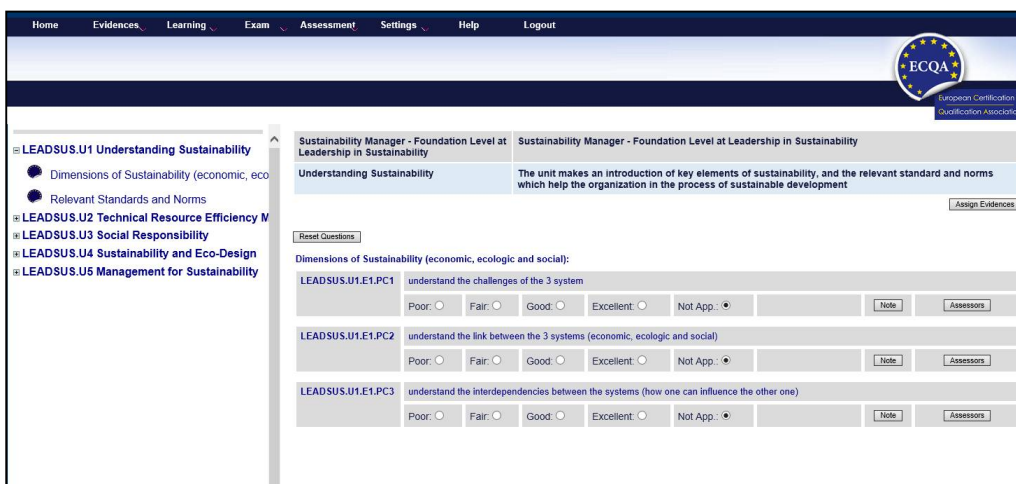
Home Evidences Learning Exam Assessment Settings Help Logout

ECQA
European Certification
Qualification Associa

⊟ LEADSUS.U1 Understanding Sustainability
Dimensions of Sustainability (economic, eco
Relevant Standards and Norms
⊞ LEADSUS.U2 Technical Resource Efficiency M
⊞ LEADSUS.U3 Social Responsibility
⊞ LEADSUS.U4 Sustainability and Eco-Design
⊞ LEADSUS.U5 Management for Sustainability

| Sustainability Manager - Foundation Level at Leadership in Sustainability | Sustainability Manager - Foundation Level at Leadership in Sustainability |
|---|---|
| Understanding Sustainability | The unit makes an introduction of key elements of sustainability, and the relevant standard and norms which help the organization in the process of sustainable development |

Assign Evidences

Reset Questions

Dimensions of Sustainability (economic, ecologic and social):

LEADSUS.U1.E1.PC1 understand the challenges of the 3 system
Poor: Fair: Good: Excellent: Not App.: Note Assessors

LEADSUS.U1.E1.PC2 understand the link between the 3 systems (economic, ecologic and social)
Poor: Fair: Good: Excellent: Not App.: Note Assessors

LEADSUS.U1.E1.PC3 understand the interdependencies between the systems (how one can influence the other one)
Poor: Fair: Good: Excellent: Not App.: Note Assessors